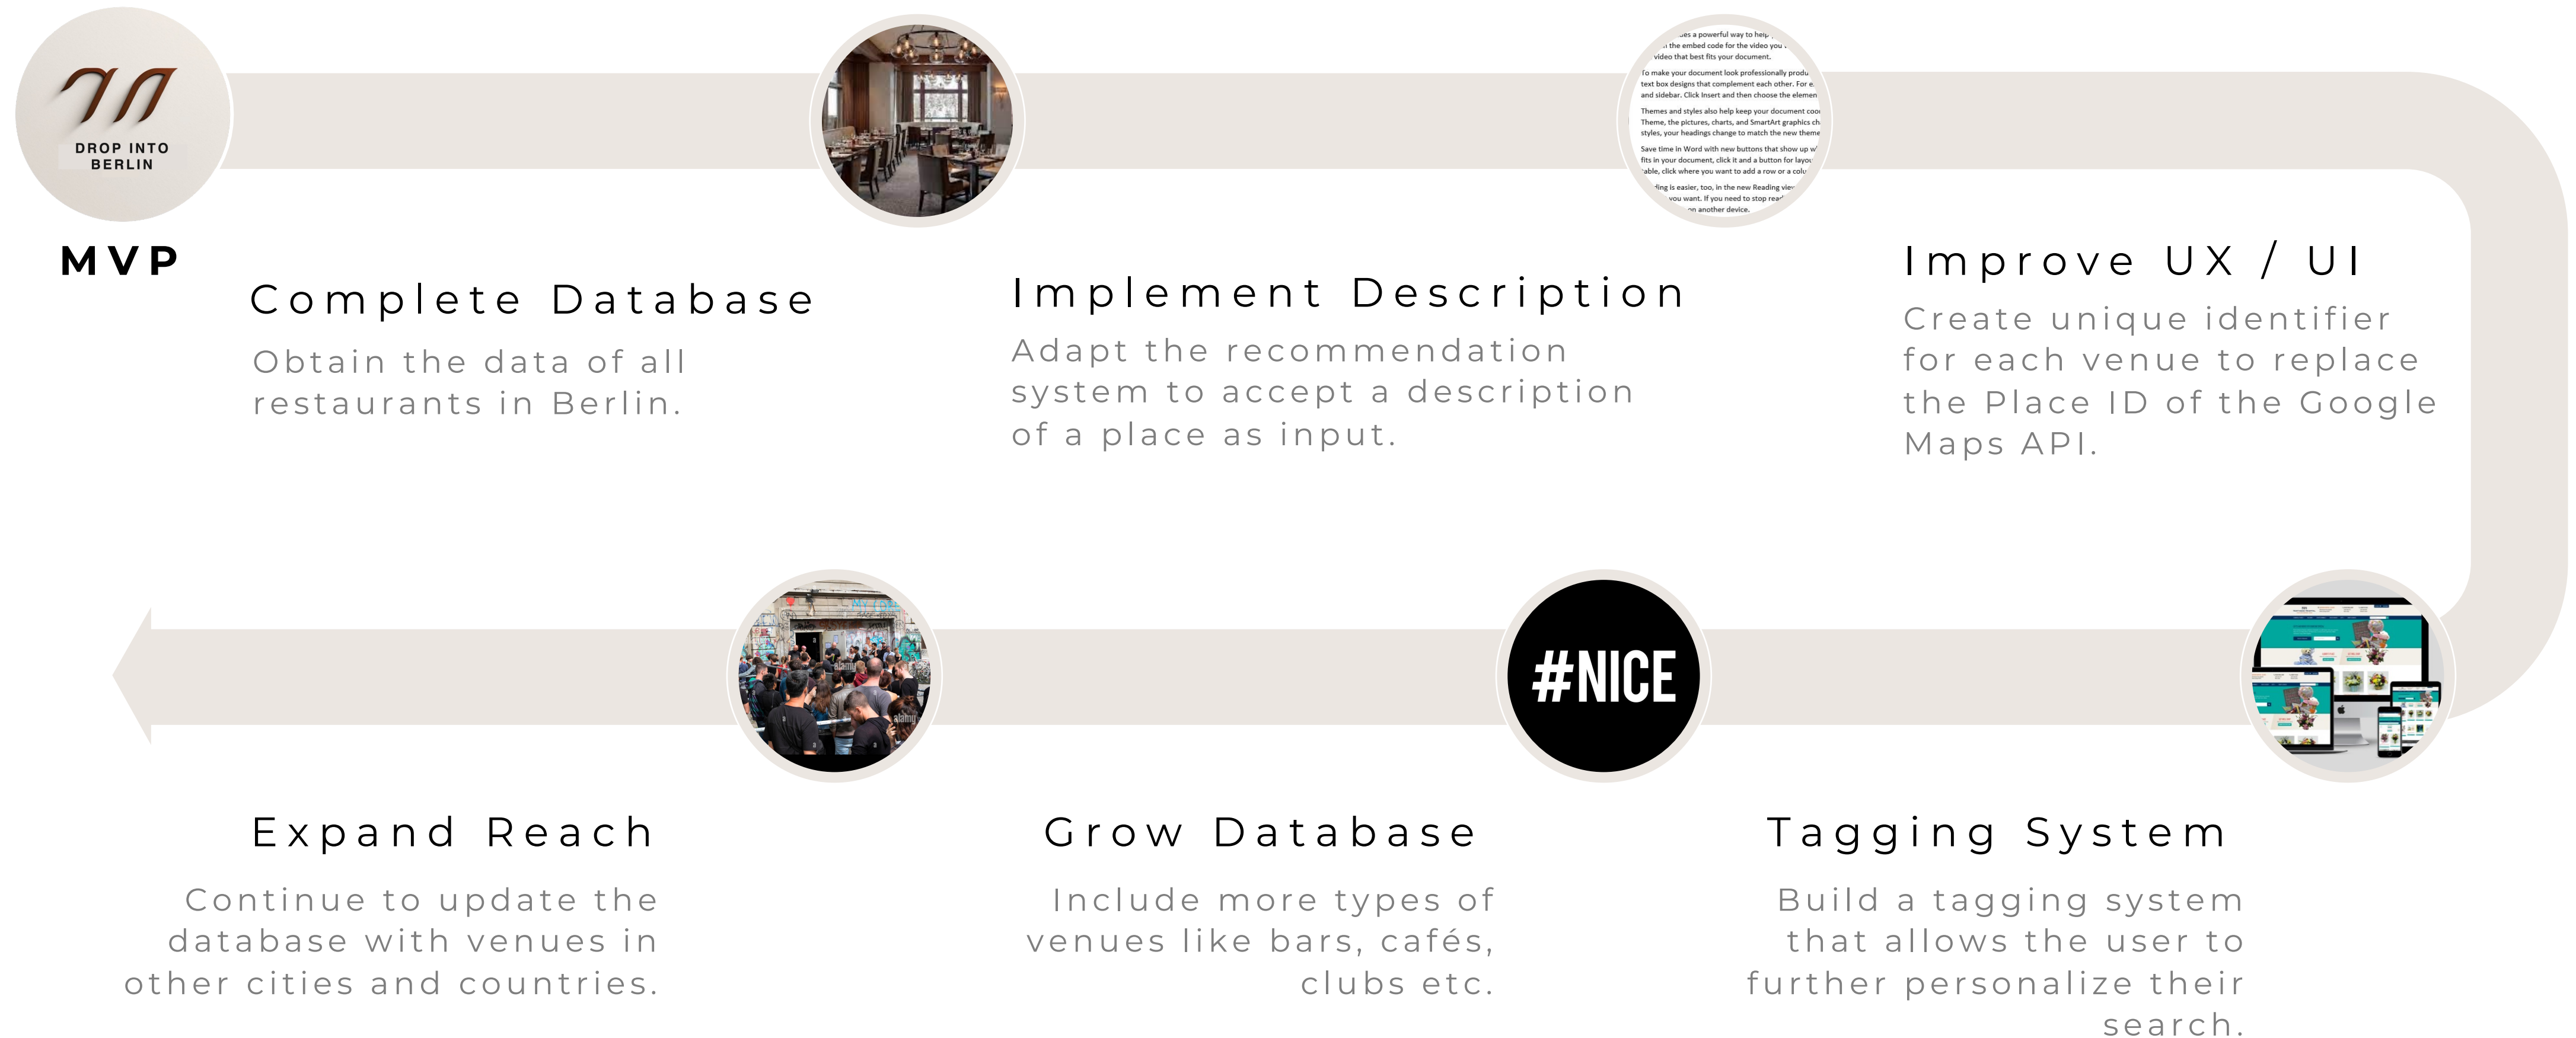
DROP INTO BERLIN

MVP

Complete Database

Obtain the data of all restaurants in Berlin.

Implement Description

Adapt the recommendation system to accept a description of a place as input.

Improve UX / UI

Create unique identifier for each venue to replace the Place ID of the Google Maps API.

#NICE

Expand Reach

Continue to update the database with venues in other cities and countries.

Grow Database

Include more types of venues like bars, cafés, clubs etc.

Tagging System

Build a tagging system that allows the user to further personalize their search.